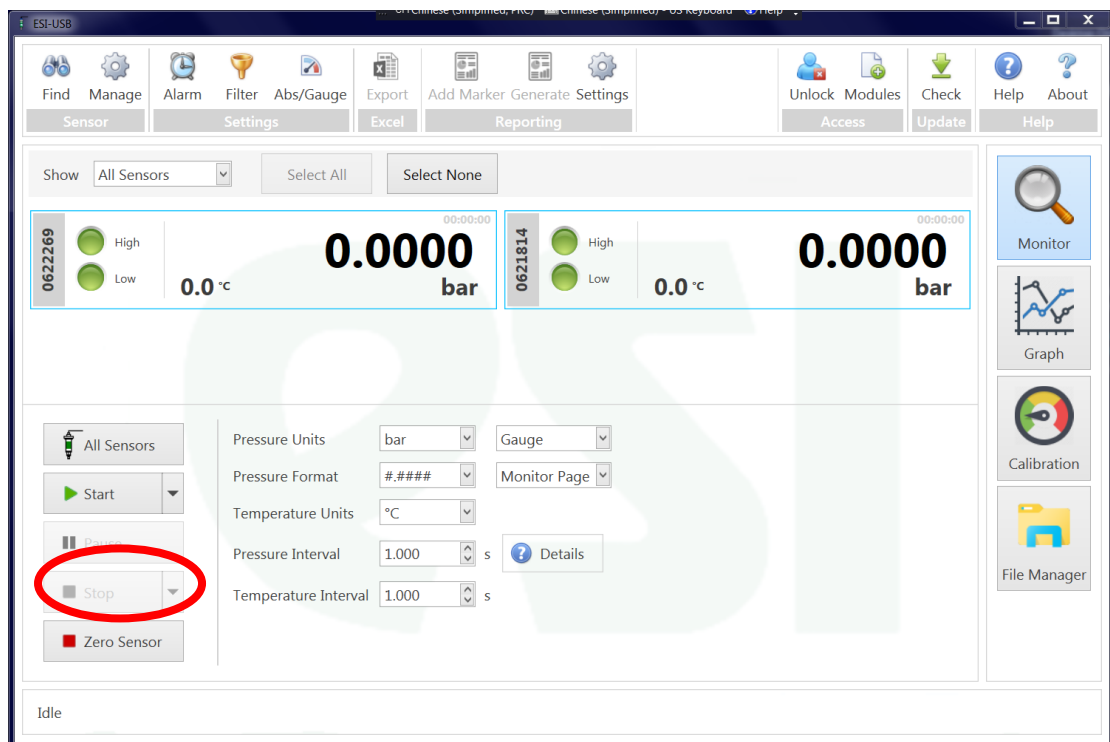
ESI-USB

Find Manage
Sensor
Alarm Filter Abs/Gauge
Settings
Export
Excel
Add Marker Generate Settings
Reporting
Unlock Modules
Access
Check
Update
Help About
Help

Show All Sensors
Select All
Select None

0622269
High
Low
00:00:00
0.0000
0.0 °C
bar

0621814
High
Low
00:00:00
0.0000
0.0 °C
bar

All Sensors
Start
Pause
Stop
Zero Sensor

| | | |
|---|---|---|
| Pressure Units | bar | Gauge |
| Pressure Format | #.#### | Monitor Page |
| Temperature Units | °C | |
| Pressure Interval | 1.000 s | Details |
| Temperature Interval | 1.000 s | |

Monitor
Graph
Calibration
File Manager

Idle